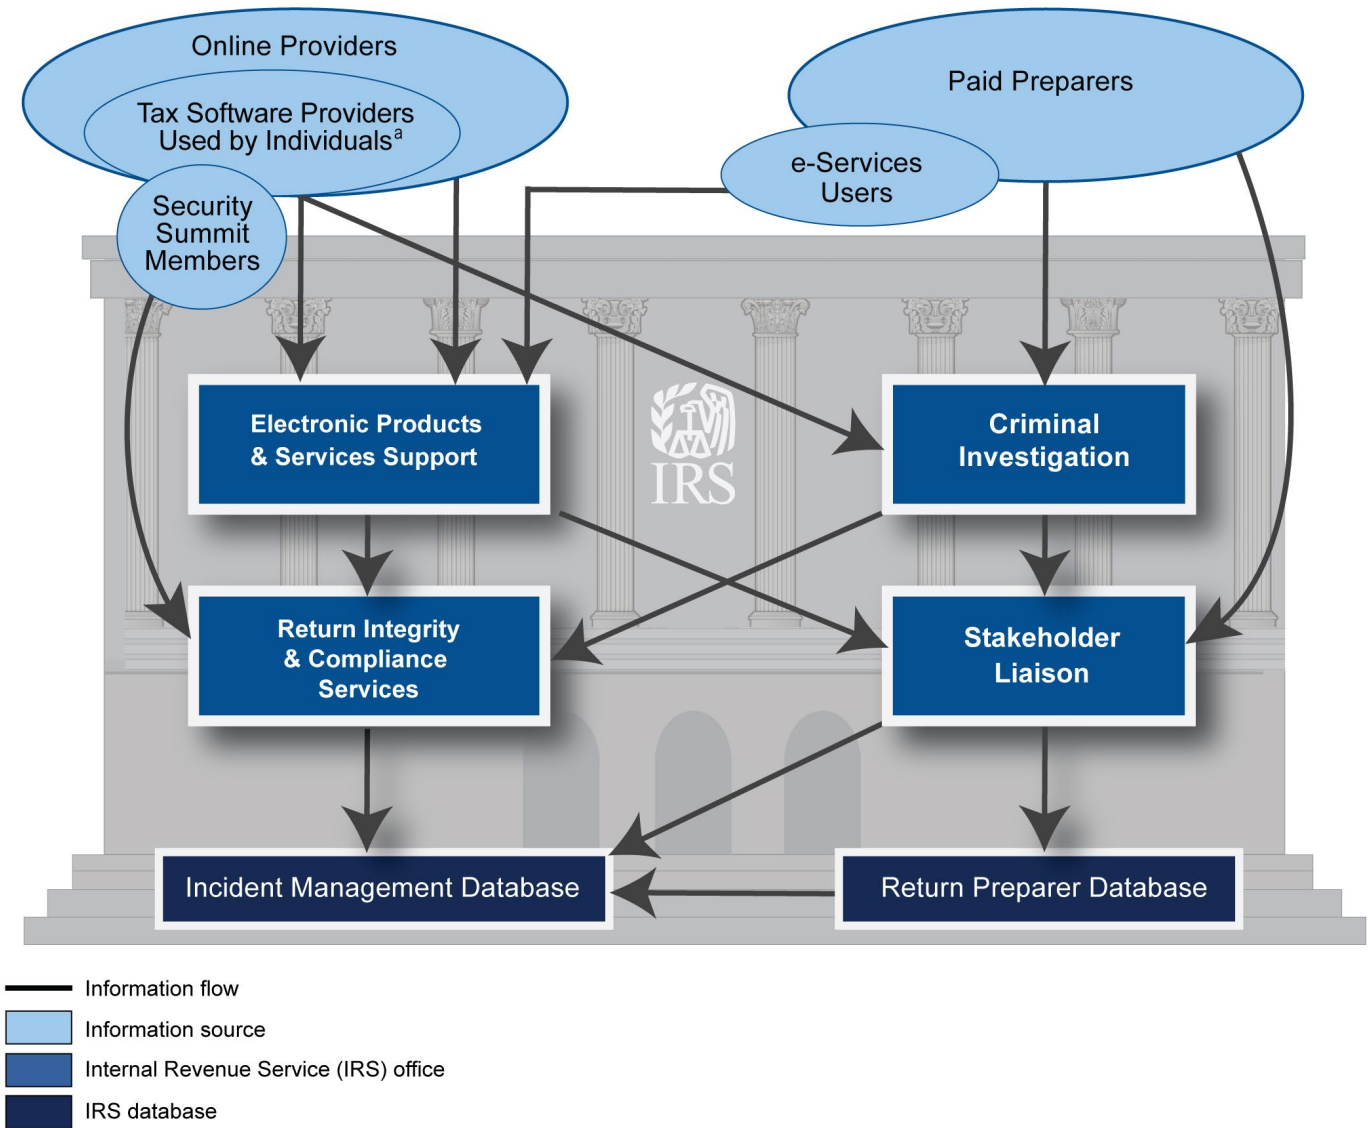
Online Providers

Tax Software Providers Used by Individuals$^a$

Security Summit Members

Paid Preparers

e-Services Users

Electronic Products & Services Support

IRS

Criminal Investigation

Return Integrity & Compliance Services

Stakeholder Liaison

Incident Management Database

Return Preparer Database

Information flow

Information source

Internal Revenue Service (IRS) office

IRS database